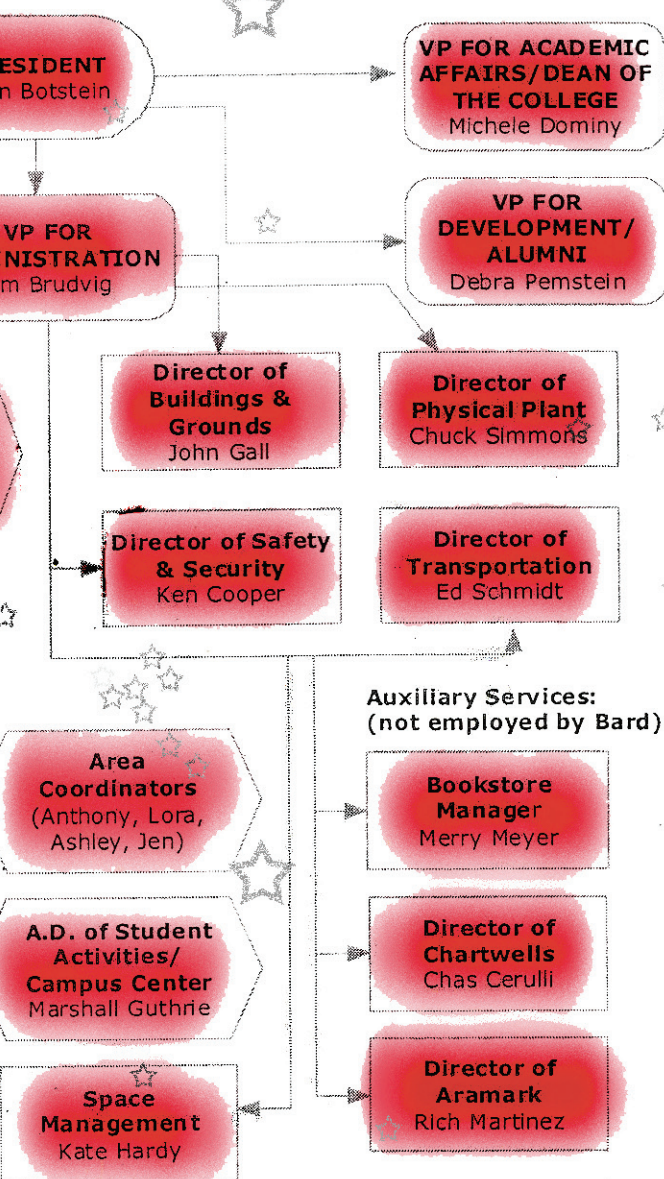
ESIDENT
n Botstein

VP FOR ACADEMIC AFFAIRS/DEAN OF THE COLLEGE
Michele Dominy

VP FOR
NISTRATION
m Brudvig

VP FOR DEVELOPMENT/ ALUMNI
Debra Pemstein

Director of Buildings & Grounds
John Gall

Director of Physical Plant
Chuck Simmons

Director of Safety & Security
Ken Cooper

Director of Transportation
Ed Schmidt

Auxiliary Services:
(not employed by Bard)

Area Coordinators
(Anthony, Lora, Ashley, Jen)

Bookstore Manager
Merry Meyer

A.D. of Student Activities/ Campus Center
Marshall Guthrie

Director of Chartwells
Chas Cerulli

Space Management
Kate Hardy

Director of Aramark
Rich Martinez